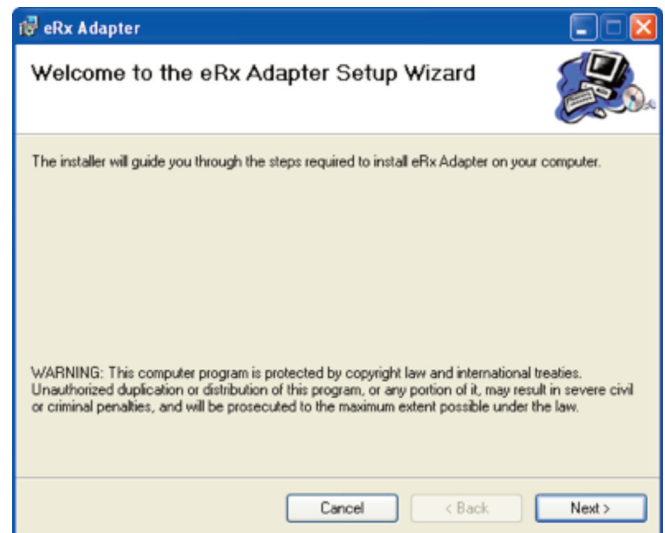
eRx Adapter

Welcome to the eRx Adapter Setup Wizard

The installer will guide you through the steps required to install eRx Adapter on your computer.

WARNING: This computer program is protected by copyright law and international treaties. Unauthorized duplication or distribution of this program, or any portion of it, may result in severe civil or criminal penalties, and will be prosecuted to the maximum extent possible under the law.

Cancel

< Back

Next >